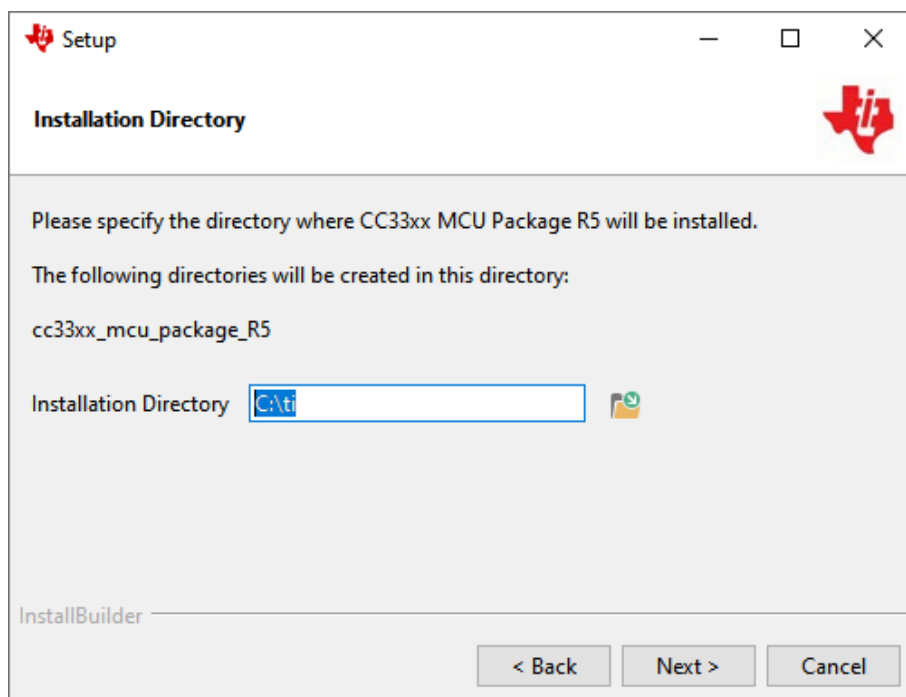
Setup

Installation Directory

Please specify the directory where CC33xx MCU Package R5 will be installed.

The following directories will be created in this directory:

cc33xx_mcu_package_R5

Installation Directory C:\ti

InstallBuilder

< Back Next > Cancel